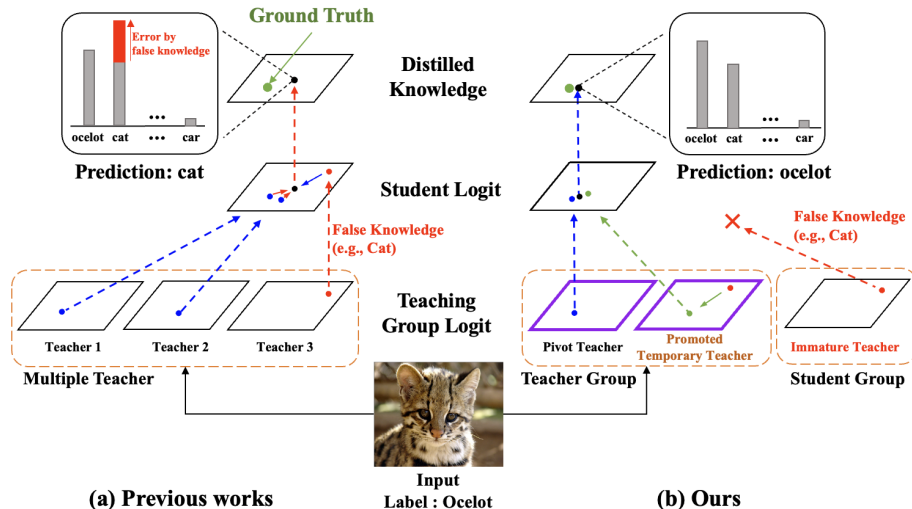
Ground Truth

Error by false knowledge

ocelot cat ••• car

Prediction: cat

Distilled Knowledge

Student Logit

False Knowledge (e.g., Cat)

Teaching Group Logit

Teacher 1 Teacher 2 Teacher 3

Multiple Teacher

ocelot cat ••• car

Prediction: ocelot

False Knowledge (e.g., Cat)

Pivot Teacher

Promoted Temporary Teacher

Immature Teacher

Teacher Group

Student Group

Input
Label : Ocelot

(a) Previous works

(b) Ours